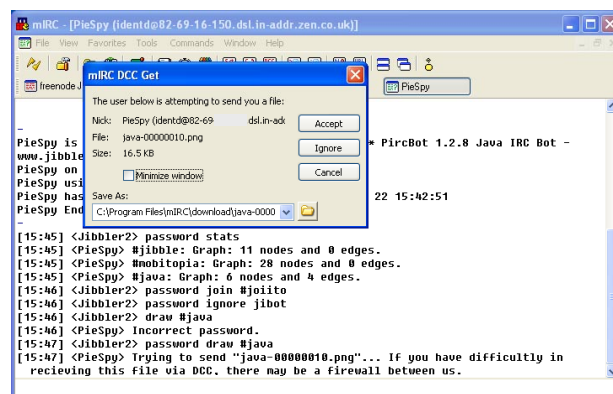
mIRC - [PieSpy (identd@82-69-16-150.dsl.in-addr.zen.co.uk)]

File View Favorites Tools Commands Window Help

freenode J

PieSpy

mIRC DCC Get

The user below is attempting to send you a file:

Nick: PieSpy (identd@82-69 dsl.in-add

File: java-00000010.png

Size: 16.5 KB

Accept

Ignore

Cancel

Minimize window

Save As:

C:\Program Files\mIRC\download\java-0000

-
PieSpy is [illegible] * PircBot 1.2.8 Java IRC Bot - www.jibble
PieSpy on
PieSpy usi
PieSpy has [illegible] 22 15:42:51
PieSpy End
-
[15:45] <Jibbler2> password stats
[15:45] <PieSpy> #jibble: Graph: 11 nodes and 0 edges.
[15:45] <PieSpy> #mobitopia: Graph: 28 nodes and 0 edges.
[15:45] <PieSpy> #java: Graph: 6 nodes and 4 edges.
[15:46] <Jibbler2> password join #joiito
[15:46] <Jibbler2> password ignore jibot
[15:46] <Jibbler2> draw #java
[15:46] <PieSpy> Incorrect password.
[15:47] <Jibbler2> password draw #java
[15:47] <PieSpy> Trying to send "java-00000010.png"... If you have difficultly in recieving this file via DCC, there may be a firewall between us.